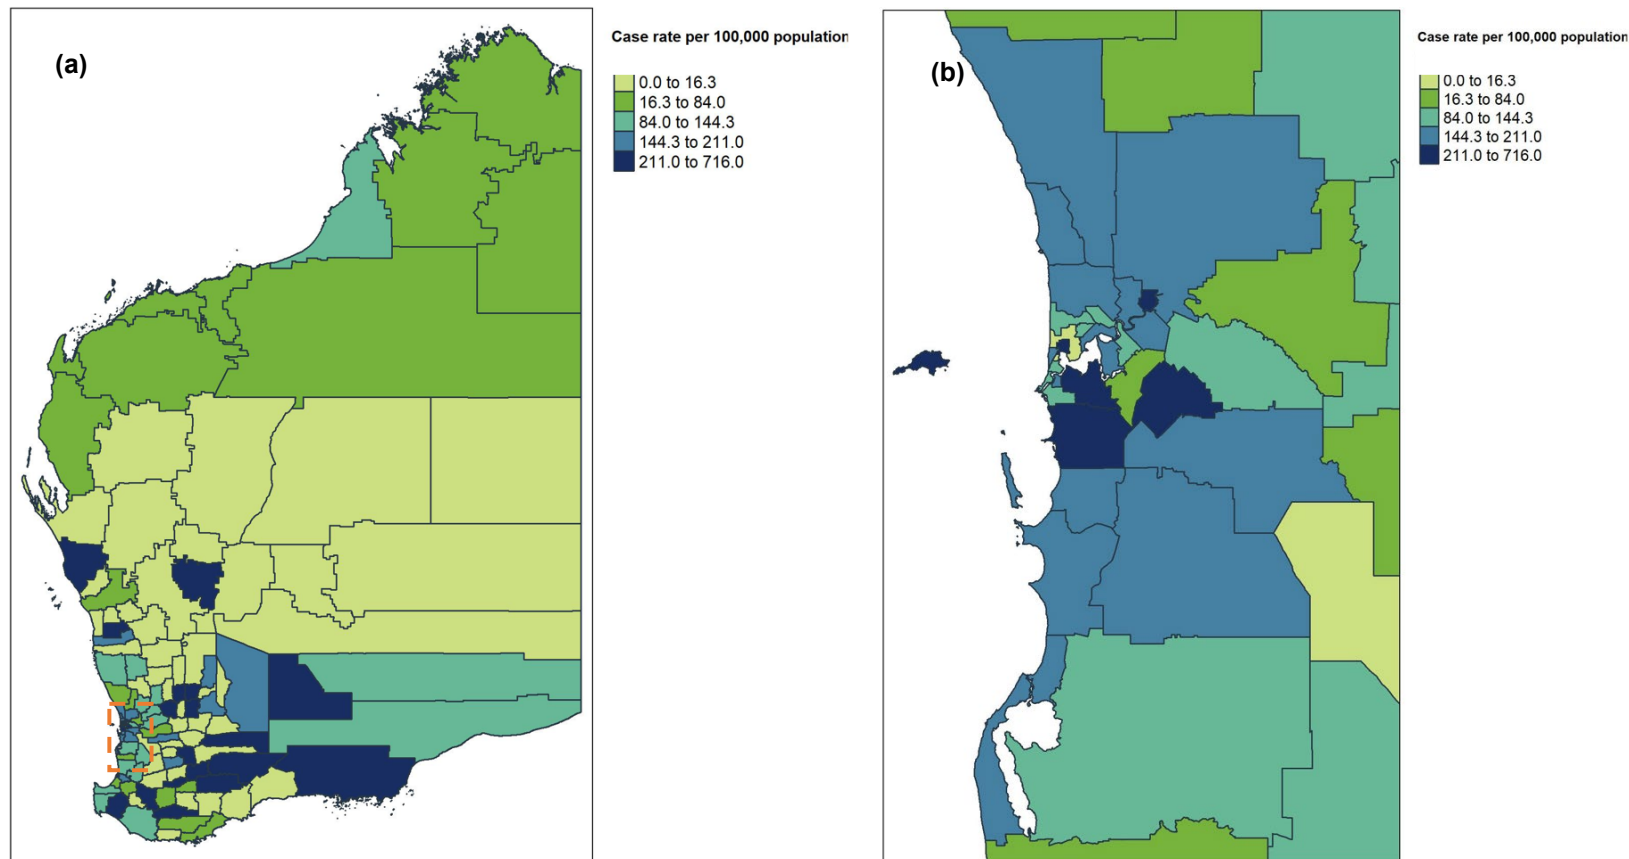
(a)

Case rate per 100,000 population

0.0 to 16.3
16.3 to 84.0
84.0 to 144.3
144.3 to 211.0
211.0 to 716.0

(b)

Case rate per 100,000 population

0.0 to 16.3
16.3 to 84.0
84.0 to 144.3
144.3 to 211.0
211.0 to 716.0